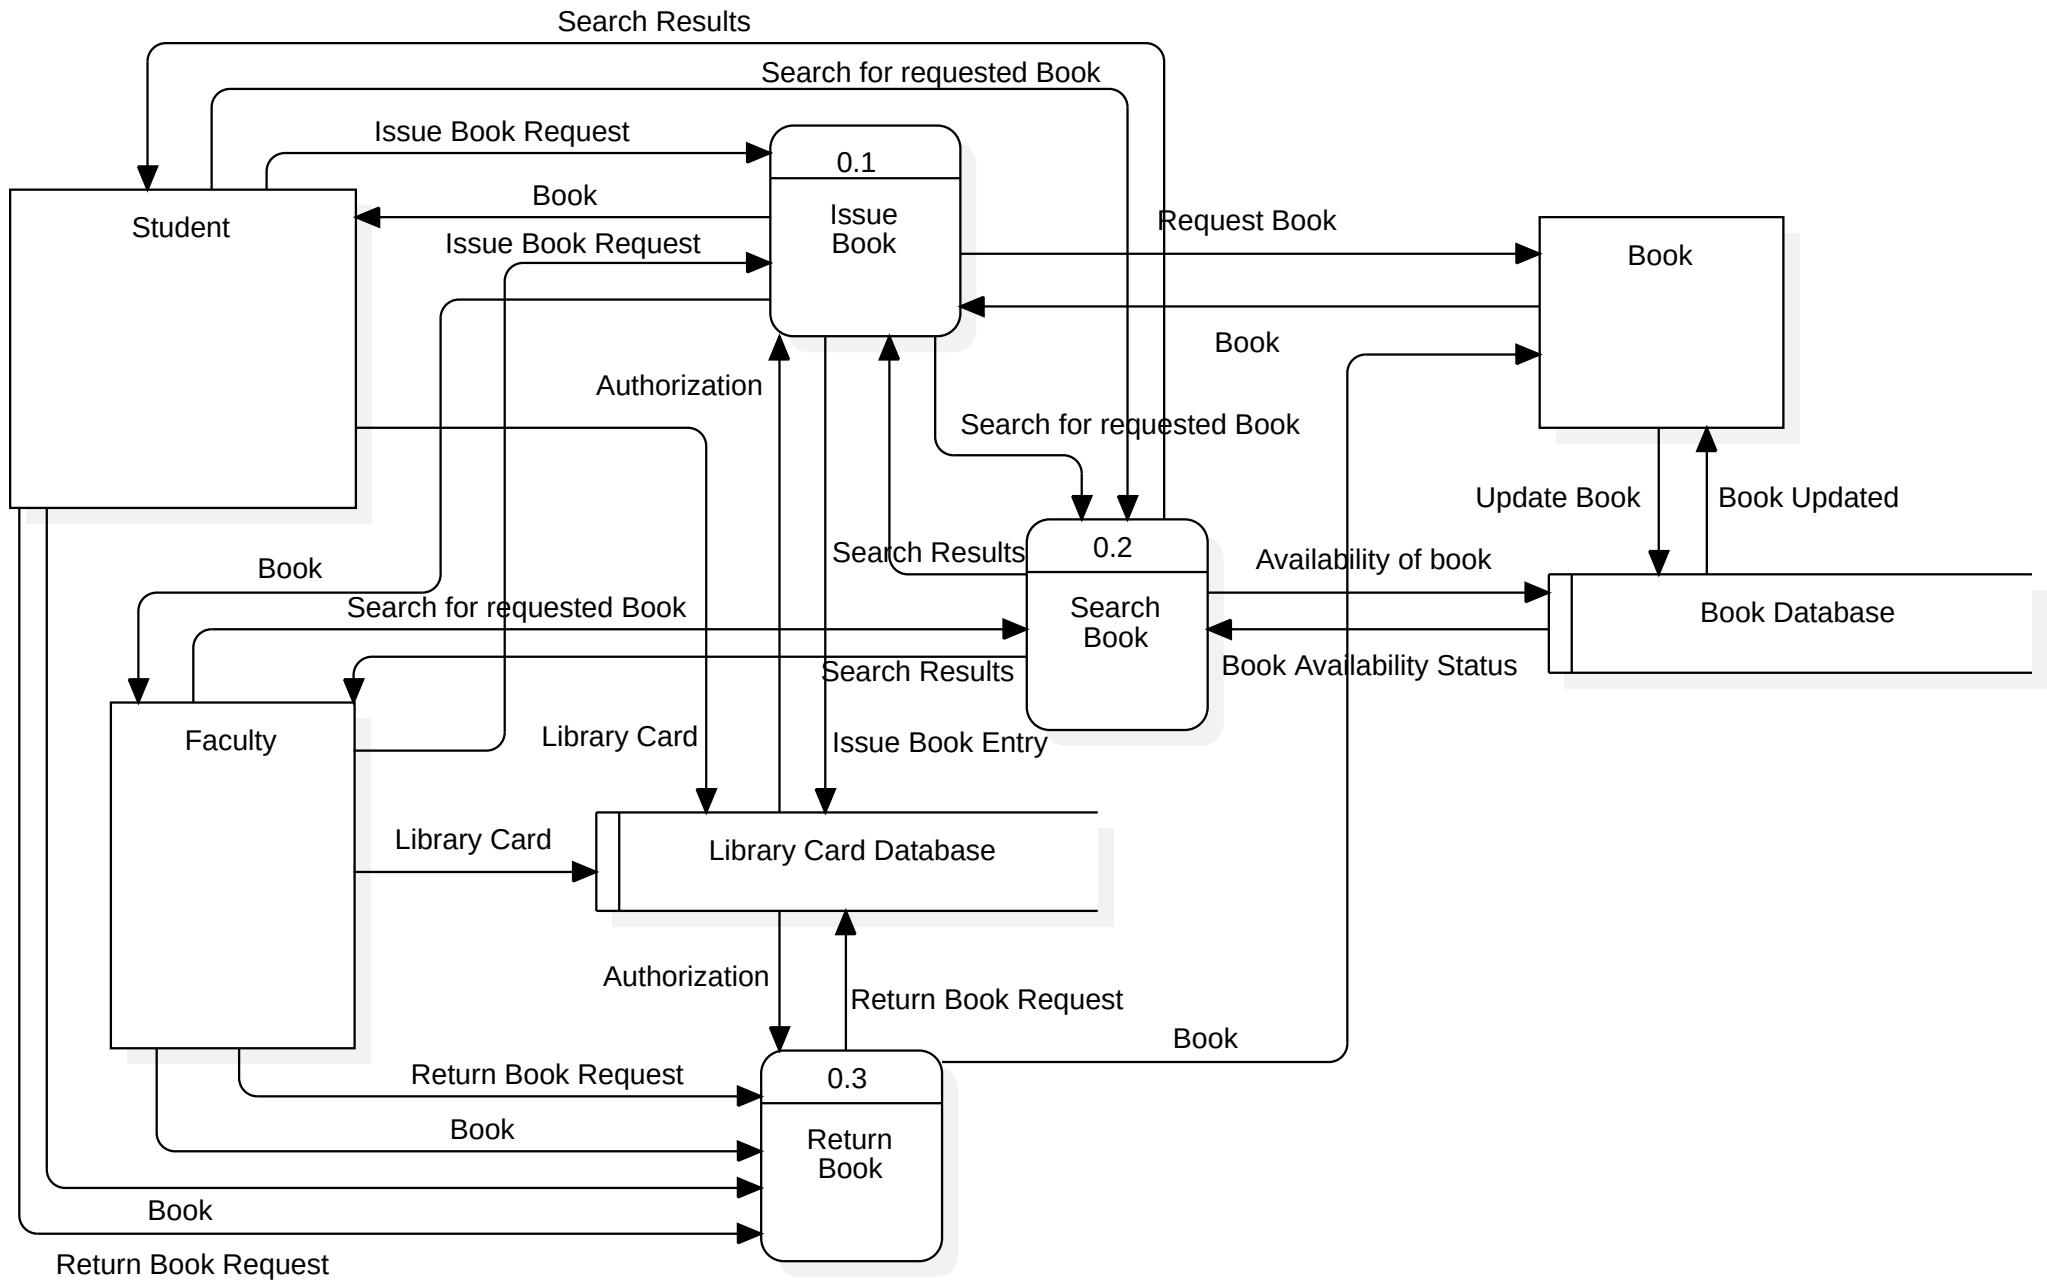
Search Results

Search for requested Book

Issue Book Request

0.1

Issue Book

Book

Student

Issue Book Request

Request Book

Book

Book

Authorization

Search for requested Book

Update Book

Book Updated

0.2

Search Results

Availability of book

Book

Search Book

Book Database

Search for requested Book

Book Availability Status

Search Results

Faculty

Library Card

Issue Book Entry

Library Card

Library Card Database

Authorization

Return Book Request

Book

0.3

Return Book Request

Return Book

Book

Book

Return Book Request